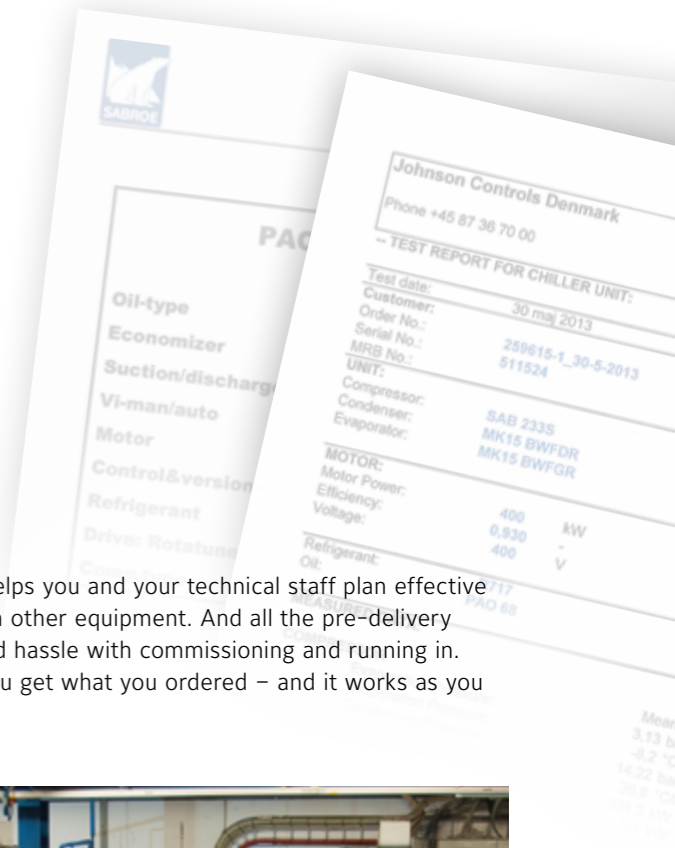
SABROE

PAC

Oil-type
Economizer
Suction/discharg
Vi-man/auto
Motor
Control&version
Refrigerant
Drive: Rotatune

Johnson Controls Denmark
Phone +45 87 36 70 00
-- TEST REPORT FOR CHILLER UNIT:

Test date: 30 maj 2013
Customer:
Order No.: 259615-1_30-5-2013
Serial No.: 511524
MRB No.:
UNIT:
Compressor: SAB 233S
Condenser: MK15 BWFDR
Evaporator: MK15 BWFGR
MOTOR:
Motor Power: 400 kW
Efficiency: 0,930 -
Voltage: 400 V
Refrigerant: 717
Oil: PAO 68
MEASURED
COMPR

Mean
3,13 b
-8,2 °C
14,22 ba
39,6 °C

elps you and your technical staff plan effective
other equipment. And all the pre-delivery
d hassle with commissioning and running in.
u get what you ordered – and it works as you